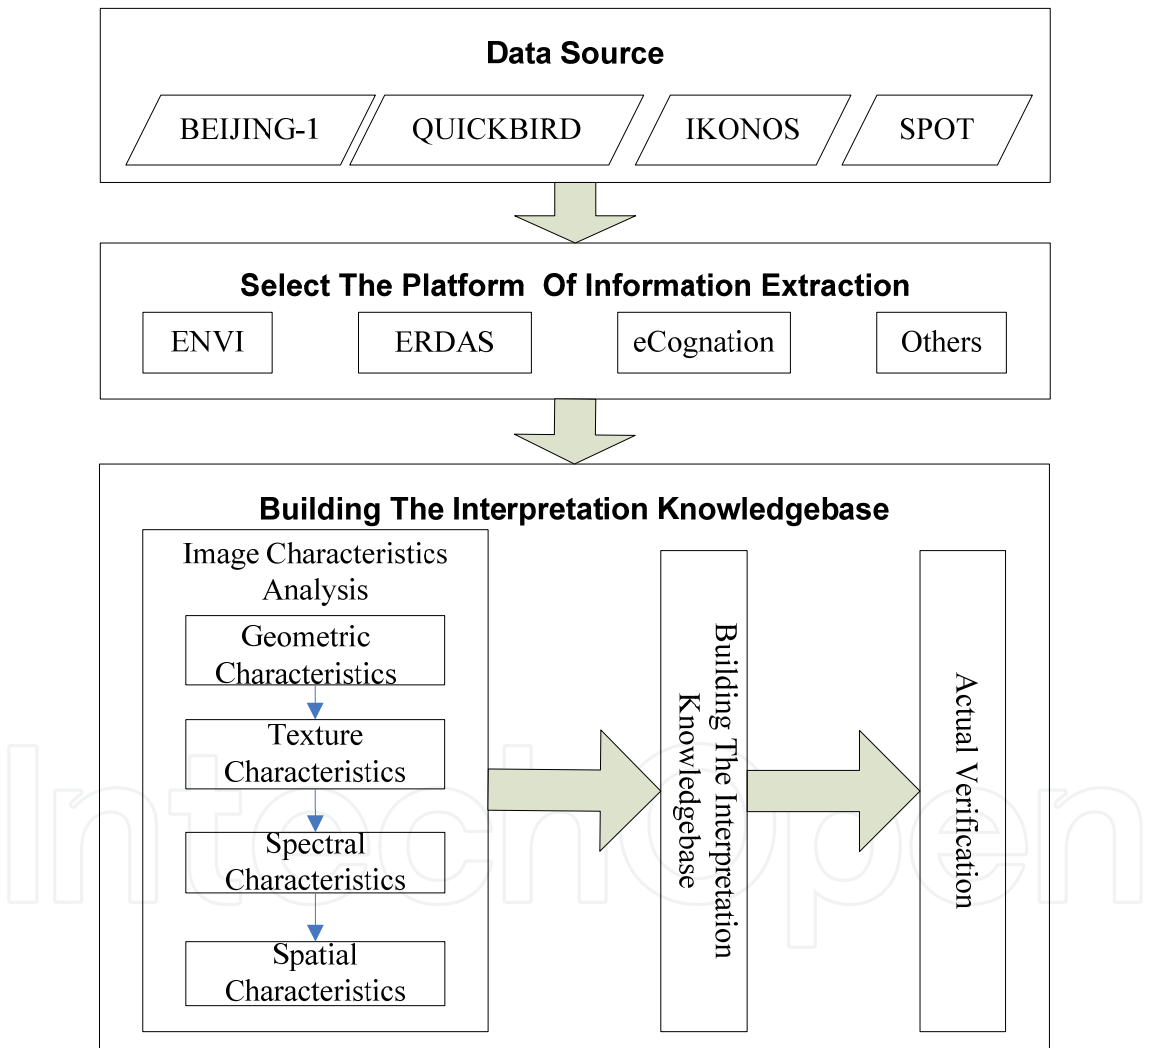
Data Source

BEIJING-1

QUICKBIRD

IKONOS

SPOT

Select The Platform Of Information Extraction

ENVI

ERDAS

eCognation

Others

Building The Interpretation Knowledgebase

Image Characteristics Analysis

Geometric Characteristics

Texture Characteristics

Spectral Characteristics

Spatial Characteristics

Building The Interpretation Knowledgebase

Actual Verification

Intechopen